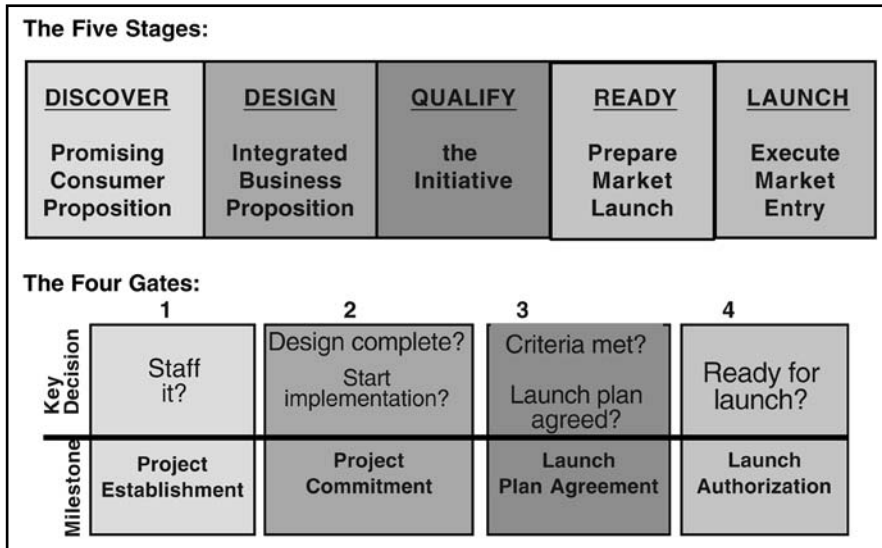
The Five Stages:

| DISCOVER | DESIGN | QUALIFY | READY | LAUNCH |
|---|---|---|---|---|
| Promising Consumer Proposition | Integrated Business Proposition | the Initiative | Prepare Market Launch | Execute Market Entry |

The Four Gates:

| | 1 | 2 | 3 | 4 |
|---|---|---|---|---|
| Key Decision | Staff it? | Design complete? Start implementation? | Criteria met? Launch plan agreed? | Ready for launch? |
| Milestone | Project Establishment | Project Commitment | Launch Plan Agreement | Launch Authorization |